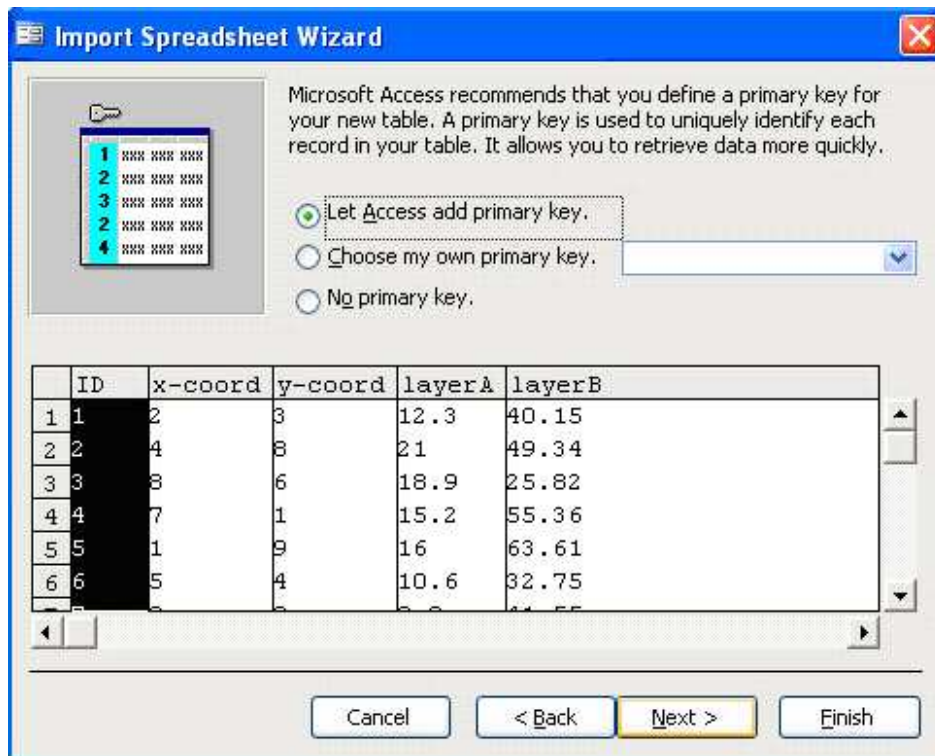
Import Spreadsheet Wizard

1 xxx xxx xxx
2 xxx xxx xxx
3 xxx xxx xxx
2 xxx xxx xxx
4 xxx xxx xxx

Microsoft Access recommends that you define a primary key for your new table. A primary key is used to uniquely identify each record in your table. It allows you to retrieve data more quickly.

Let Access add primary key.
Choose my own primary key.
No primary key.

| | ID | x-coord | y-coord | layerA | layerB |
|---|---|---|---|---|---|
| 1 | 1 | 2 | 3 | 12.3 | 40.15 |
| 2 | 2 | 4 | 8 | 21 | 49.34 |
| 3 | 3 | 8 | 6 | 18.9 | 25.82 |
| 4 | 4 | 7 | 1 | 15.2 | 55.36 |
| 5 | 5 | 1 | 9 | 16 | 63.61 |
| 6 | 6 | 5 | 4 | 10.6 | 32.75 |
| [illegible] | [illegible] | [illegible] | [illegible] | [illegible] | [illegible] |

Cancel
< Back
Next >
Finish